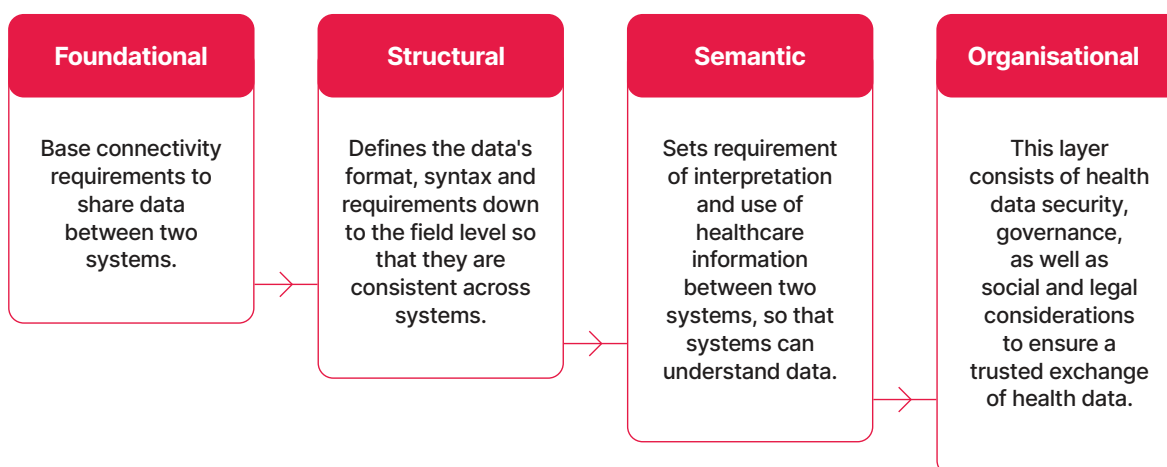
Foundational

Base connectivity requirements to share data between two systems.

Structural

Defines the data's format, syntax and requirements down to the field level so that they are consistent across systems.

Semantic

Sets requirement of interpretation and use of healthcare information between two systems, so that systems can understand data.

Organisational

This layer consists of health data security, governance, as well as social and legal considerations to ensure a trusted exchange of health data.